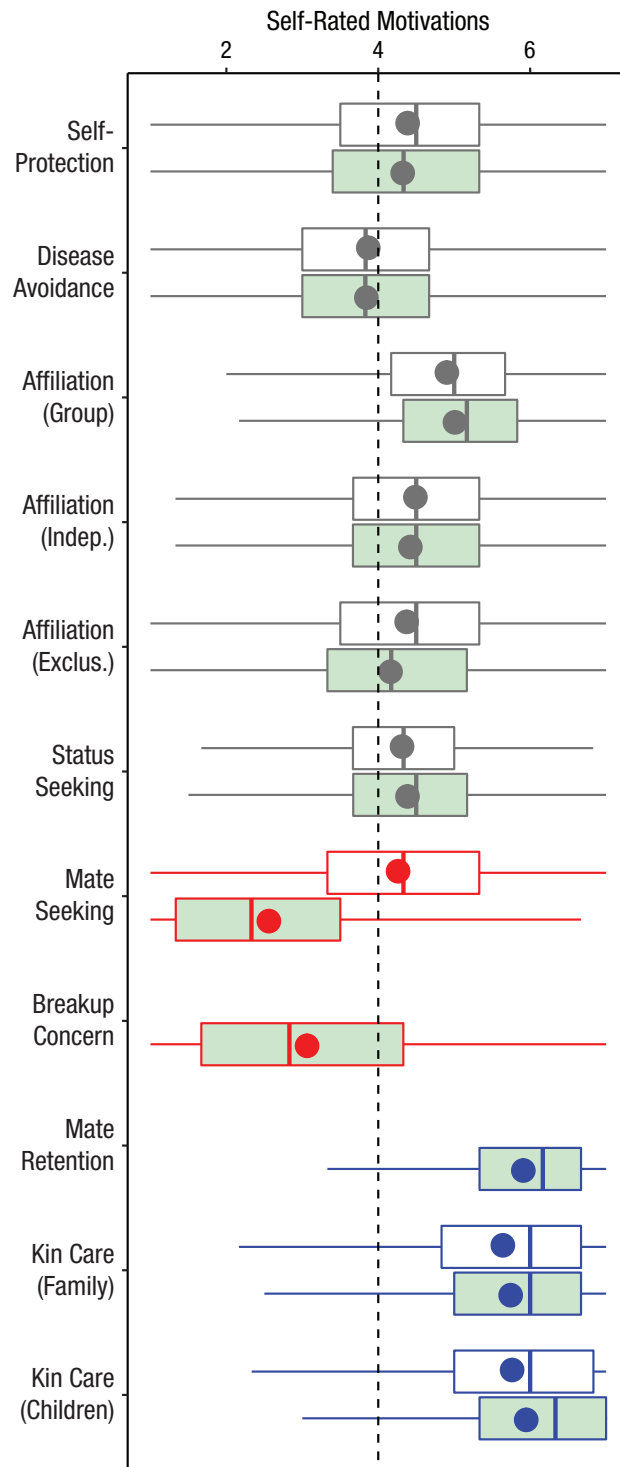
Self-Rated Motivations

2

4

6

Self-Protection

Disease Avoidance

Affiliation (Group)

Affiliation (Indep.)

Affiliation (Exclus.)

Status Seeking

Mate Seeking

Breakup Concern

Mate Retention

Kin Care (Family)

Kin Care (Children)